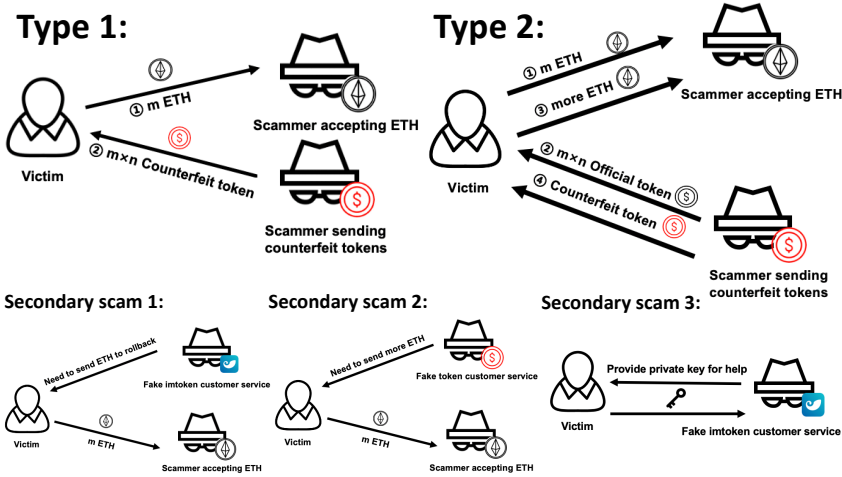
Type 1:

Victim

① m ETH

Scammer accepting ETH

② m×n Counterfeit token

Scammer sending counterfeit tokens

Type 2:

① m ETH

③ more ETH

Scammer accepting ETH

Victim

② m×n Official token

④ Counterfeit token

Scammer sending counterfeit tokens

Secondary scam 1:

Need to send ETH to rollback

Fake imtoken customer service

Victim

m ETH

Scammer accepting ETH

Secondary scam 2:

Need to send more ETH

Fake token customer service

Victim

m ETH

Scammer accepting ETH

Secondary scam 3:

Provide private key for help

Victim

Fake imtoken customer service